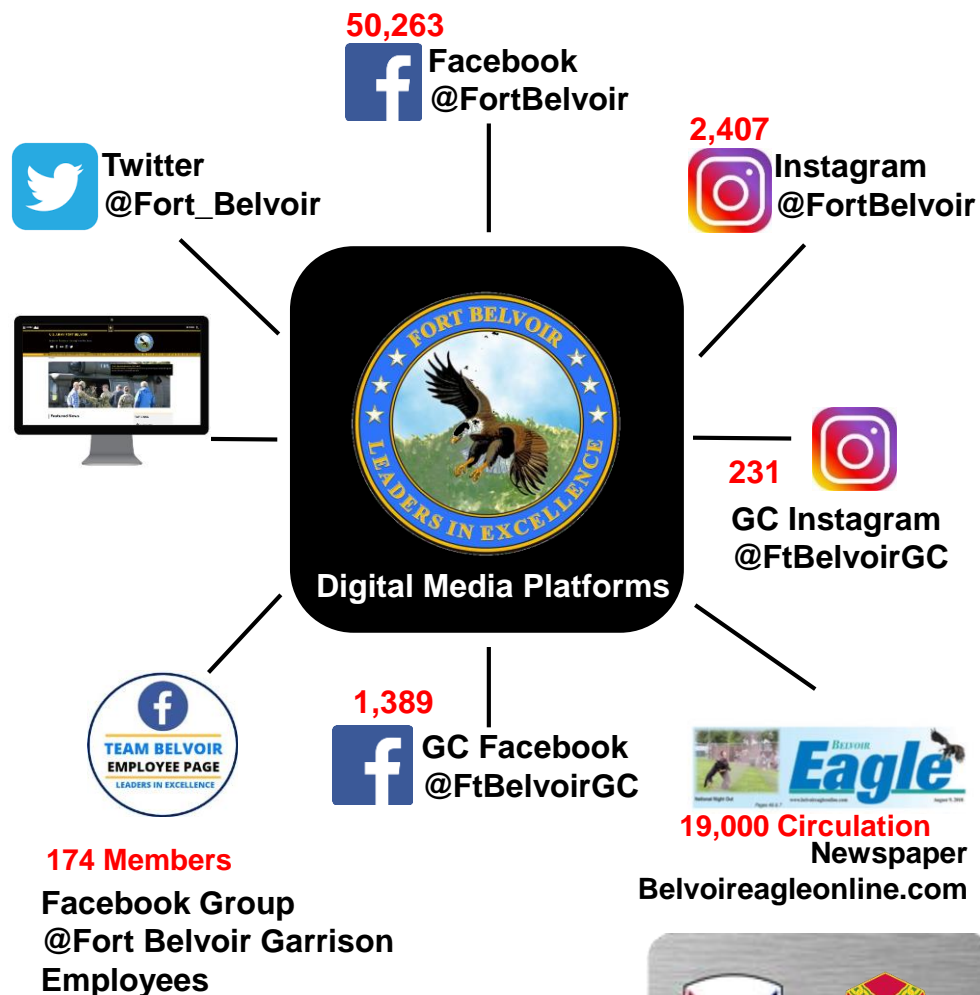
50,263
Facebook
@FortBelvoir

Twitter
@Fort_Belvoir

2,407
Instagram
@FortBelvoir

FORT BELVOIR
LEADERS IN EXCELLENCE

Digital Media Platforms

231
GC Instagram
@FtBelvoirGC

1,389
GC Facebook
@FtBelvoirGC

TEAM BELVOIR
EMPLOYEE PAGE
LEADERS IN EXCELLENCE

174 Members
Facebook Group
@Fort Belvoir Garrison
Employees

Belvoir Eagle

19,000 Circulation
Newspaper
Belvoireagleonline.com